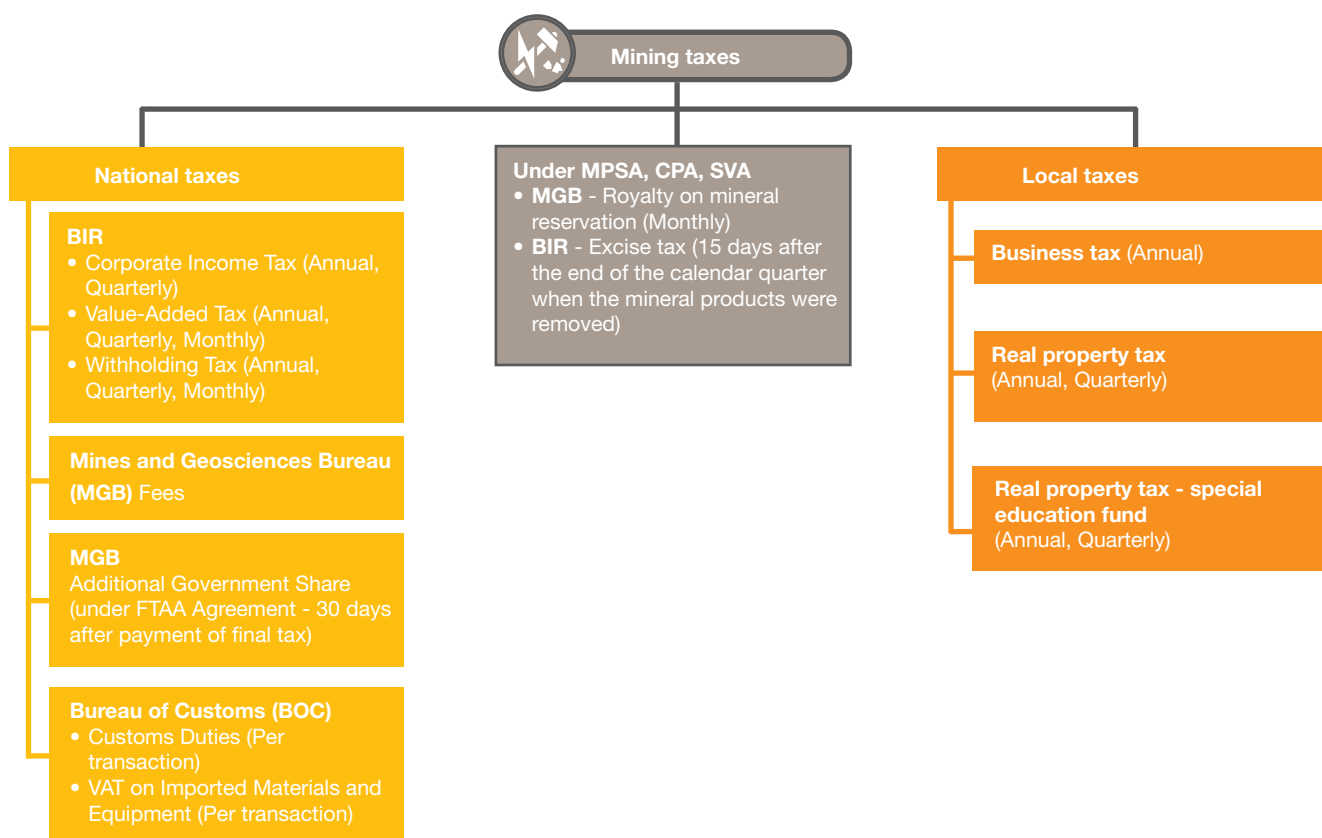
Mining taxes

National taxes

BIR
• Corporate Income Tax (Annual, Quarterly)
• Value-Added Tax (Annual, Quarterly, Monthly)
• Withholding Tax (Annual, Quarterly, Monthly)

Mines and Geosciences Bureau (MGB) Fees

MGB
Additional Government Share (under FTAA Agreement - 30 days after payment of final tax)

Bureau of Customs (BOC)
• Customs Duties (Per transaction)
• VAT on Imported Materials and Equipment (Per transaction)

Under MPSA, CPA, SVA
• MGB - Royalty on mineral reservation (Monthly)
• BIR - Excise tax (15 days after the end of the calendar quarter when the mineral products were removed)

Local taxes

Business tax (Annual)

Real property tax
(Annual, Quarterly)

Real property tax - special education fund
(Annual, Quarterly)